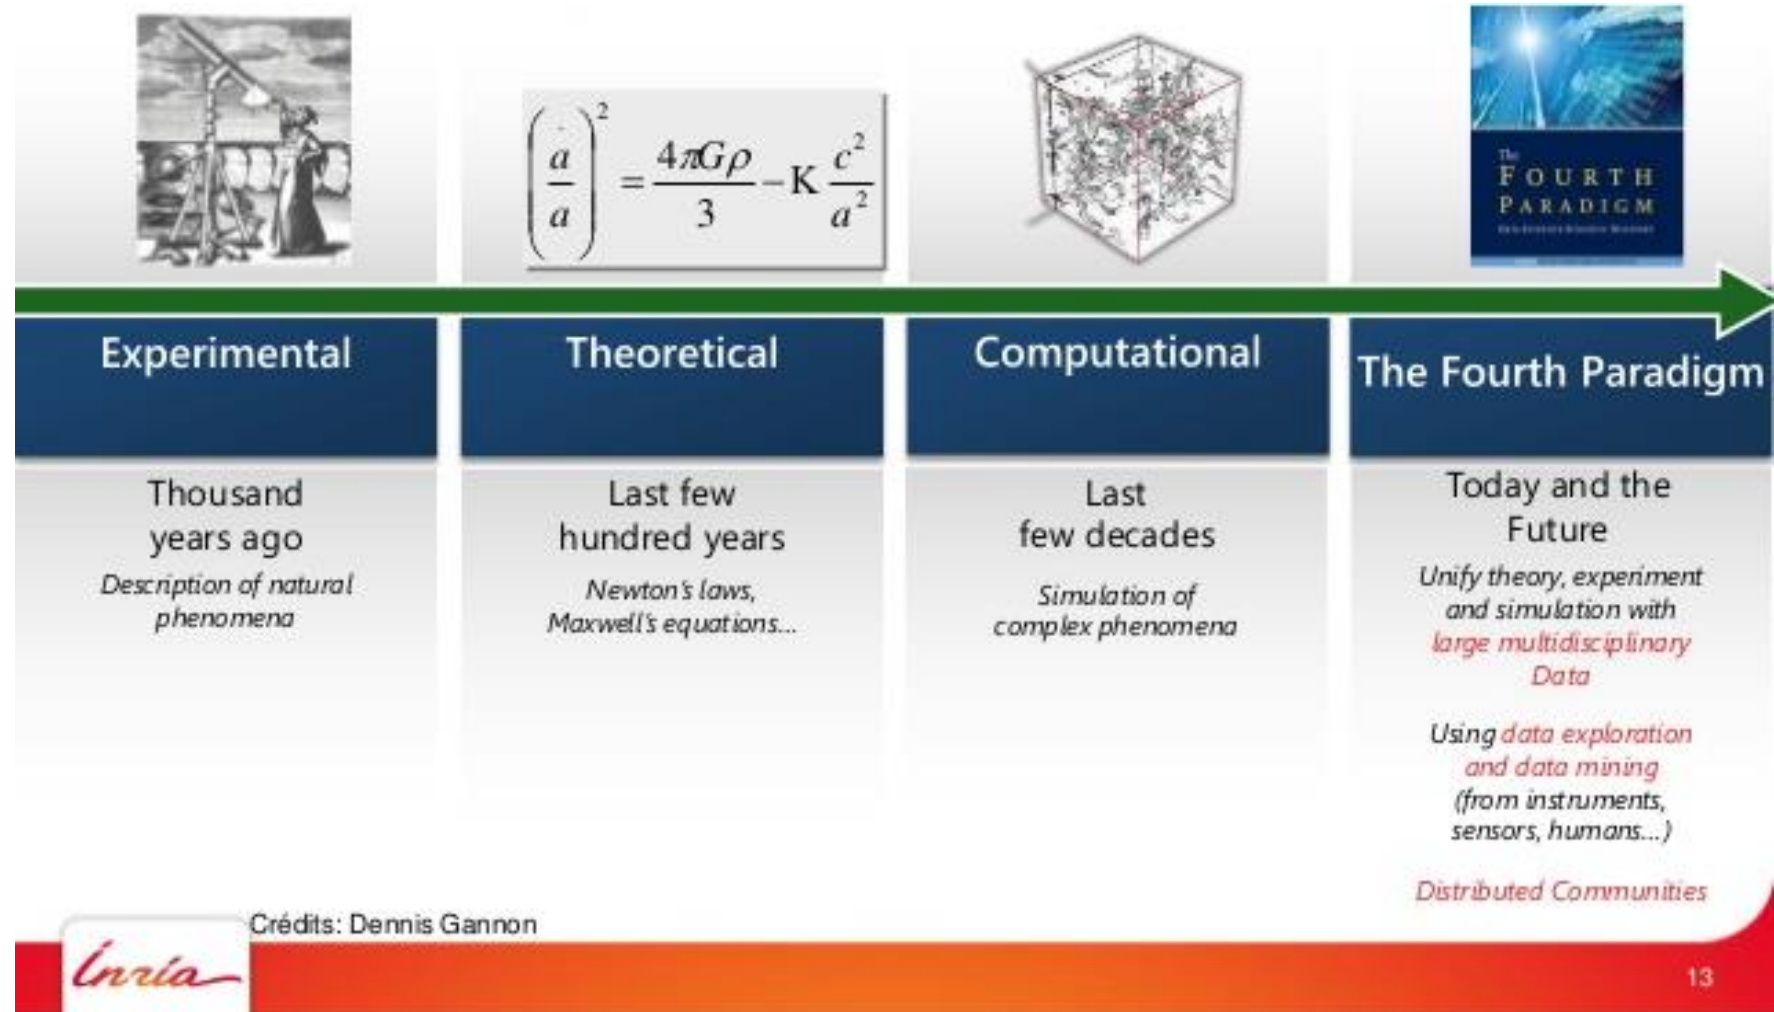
$\left(\frac{\dot{a}}{a}\right)^2 = \frac{4\pi G\rho}{3} - K\frac{c^2}{a^2}$

The
FOURTH
PARADIGM
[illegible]

Experimental

Theoretical

Computational

The Fourth Paradigm

Thousand years ago

Description of natural phenomena

Last few hundred years

Newton's laws, Maxwell's equations...

Last few decades

Simulation of complex phenomena

Today and the Future

Unify theory, experiment and simulation with large multidisciplinary Data

Using data exploration and data mining (from instruments, sensors, humans...)

Distributed Communities

Crédits: Dennis Gannon

Inria

13